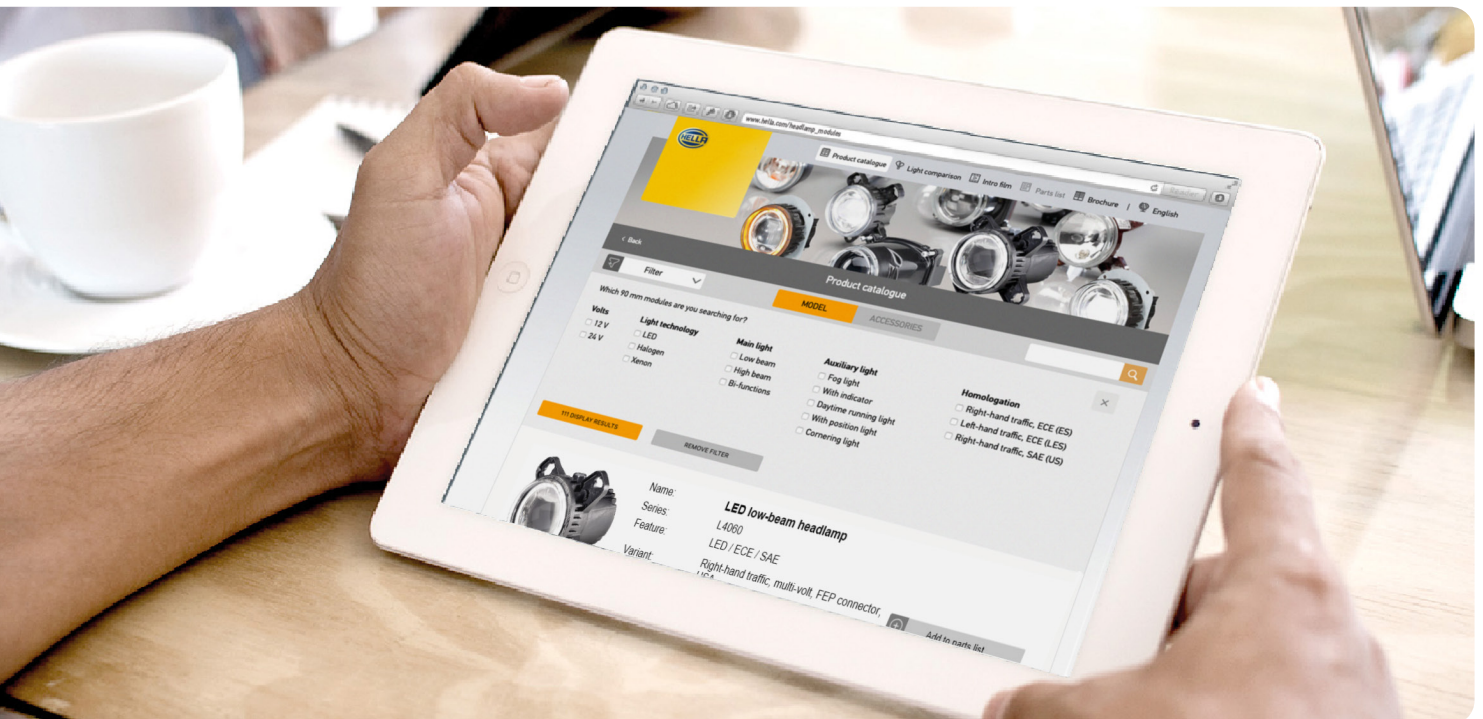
www.hella.com/headlamp_modules

HELLA

Product catalogue | Light comparison | Intro film | Parts list | Brochure | English

< Back

Filter

Product catalogue

Which 90 mm modules are you searching for?

MODEL | ACCESSORIES

Volts
12 V
24 V

Light technology
LED
Halogen
Xenon

Main light
Low beam
High beam
Bi-functions

Auxiliary light
Fog light
With indicator
Daytime running light
With position light
Cornering light

Homologation
Right-hand traffic, ECE (ES)
Left-hand traffic, ECE (LES)
Right-hand traffic, SAE (US)

111 DISPLAY RESULTS

REMOVE FILTER

Name: LED low-beam headlamp
Series: L4060
Feature: LED / ECE / SAE
Variant: Right-hand traffic, multi-volt, FEP connector, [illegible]

Add to parts list